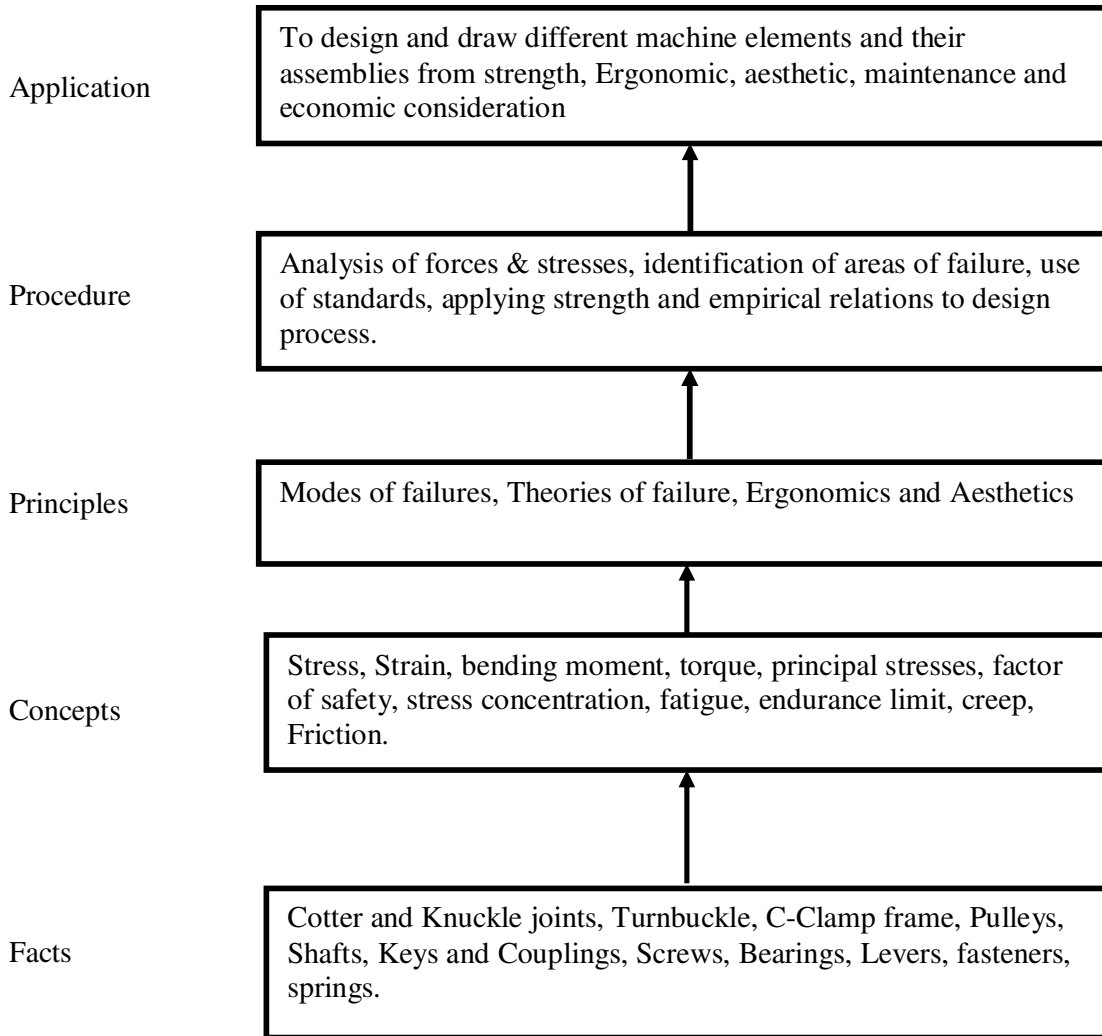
Application

To design and draw different machine elements and their assemblies from strength, Ergonomic, aesthetic, maintenance and economic consideration

Procedure

Analysis of forces & stresses, identification of areas of failure, use of standards, applying strength and empirical relations to design process.

Principles

Modes of failures, Theories of failure, Ergonomics and Aesthetics

Concepts

Stress, Strain, bending moment, torque, principal stresses, factor of safety, stress concentration, fatigue, endurance limit, creep, Friction.

Facts

Cotter and Knuckle joints, Turnbuckle, C-Clamp frame, Pulleys, Shafts, Keys and Couplings, Screws, Bearings, Levers, fasteners, springs.